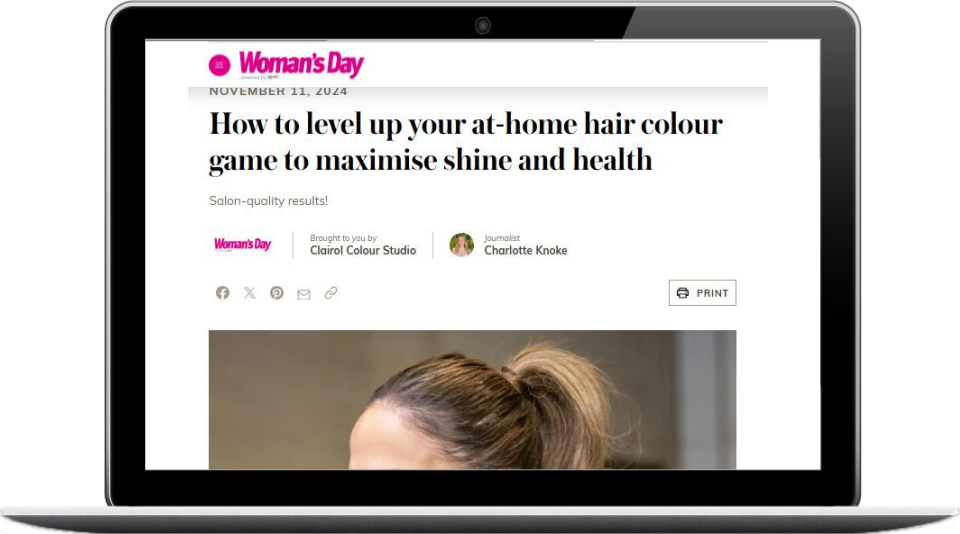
Woman's Day

NOVEMBER 11, 2024

How to level up your at-home hair colour game to maximise shine and health

Salon-quality results!

Woman's Day

Brought to you by
Clairol Colour Studio

Journalist
Charlotte Knoke

PRINT